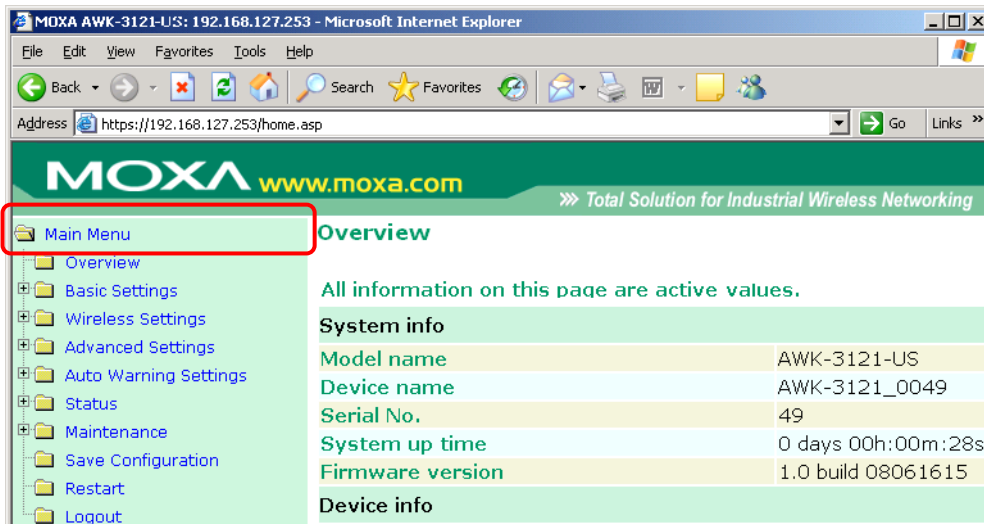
MOXA AWK-3121-US: 192.168.127.253 - Microsoft Internet Explorer

File Edit View Favorites Tools Help

Back Search Favorites

Address https://192.168.127.253/home.asp Go Links »

MOXA www.moxa.com

» Total Solution for Industrial Wireless Networking

Main Menu
Overview
Basic Settings
Wireless Settings
Advanced Settings
Auto Warning Settings
Status
Maintenance
Save Configuration
Restart
Logout

Overview

All information on this page are active values.

System info

| Model name | AWK-3121-US |
|---|---|
| Device name | AWK-3121_0049 |
| Serial No. | 49 |
| System up time | 0 days 00h:00m:28s |
| Firmware version | 1.0 build 08061615 |

Device info